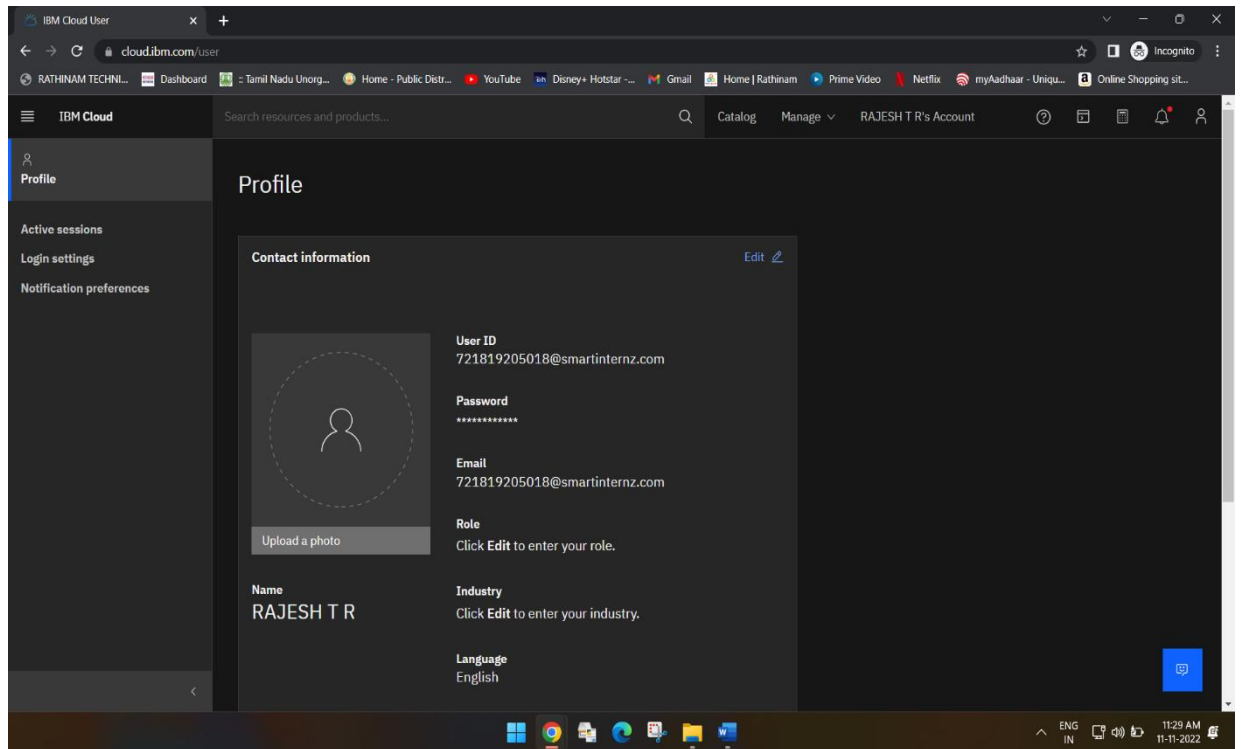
IBM Cloud User

cloud.ibm.com/user

Incognito

RATHINAM TECHNI... Dashboard :: Tamil Nadu Unorg... Home - Public Distr... YouTube Disney+ Hotstar -... Gmail Home | Rathinam Prime Video Netflix myAadhaar - Uniqu... Online Shopping sit...

IBM Cloud

Search resources and products...

Catalog Manage RAJESH T R's Account

Profile

Active sessions

Login settings

Notification preferences

Profile

Contact information

Edit

Upload a photo

User ID
721819205018@smartinternz.com

Password
************

Email
721819205018@smartinternz.com

Role
Click **Edit** to enter your role.

Name
RAJESH T R

Industry
Click **Edit** to enter your industry.

Language
English

ENG IN 11:29 AM 11-11-2022